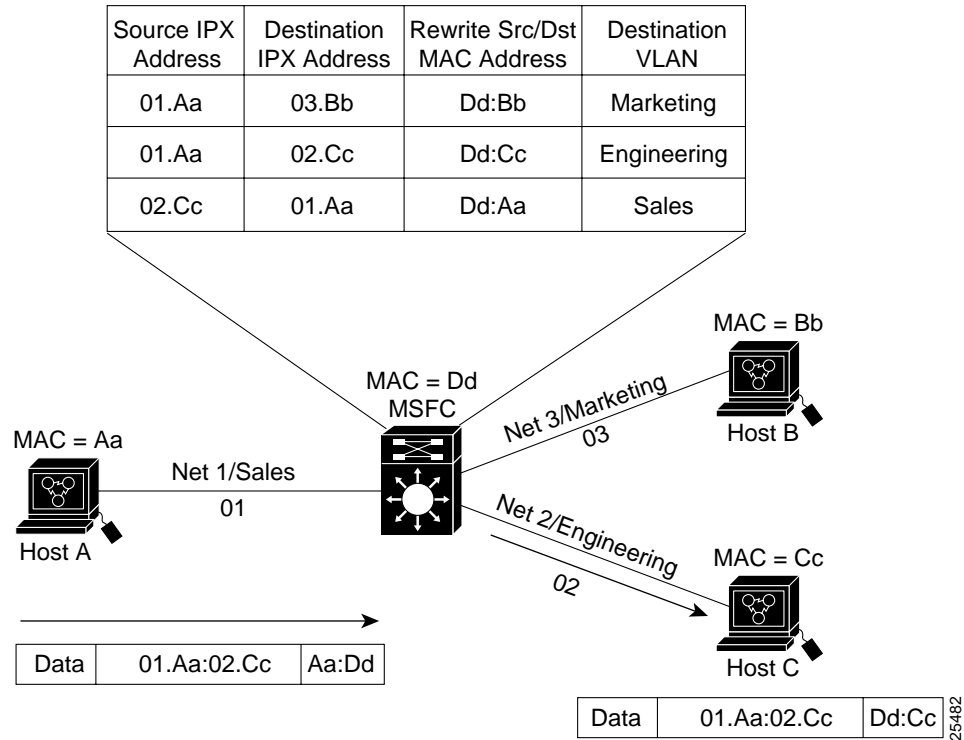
| Source IPX Address | Destination IPX Address | Rewrite Src/Dst MAC Address | Destination VLAN |
|---|---|---|---|
| 01.Aa | 03.Bb | Dd:Bb | Marketing |
| 01.Aa | 02.Cc | Dd:Cc | Engineering |
| 02.Cc | 01.Aa | Dd:Aa | Sales |

MAC = Bb

MAC = Dd
MSFC

Net 3/Marketing
03

Host B

MAC = Aa

Net 1/Sales
01

Host A

Net 2/Engineering
02

MAC = Cc

Host C

| Data | 01.Aa:02.Cc | Aa:Dd |
|---|---|---|

| Data | 01.Aa:02.Cc | Dd:Cc |
|---|---|---|

25482